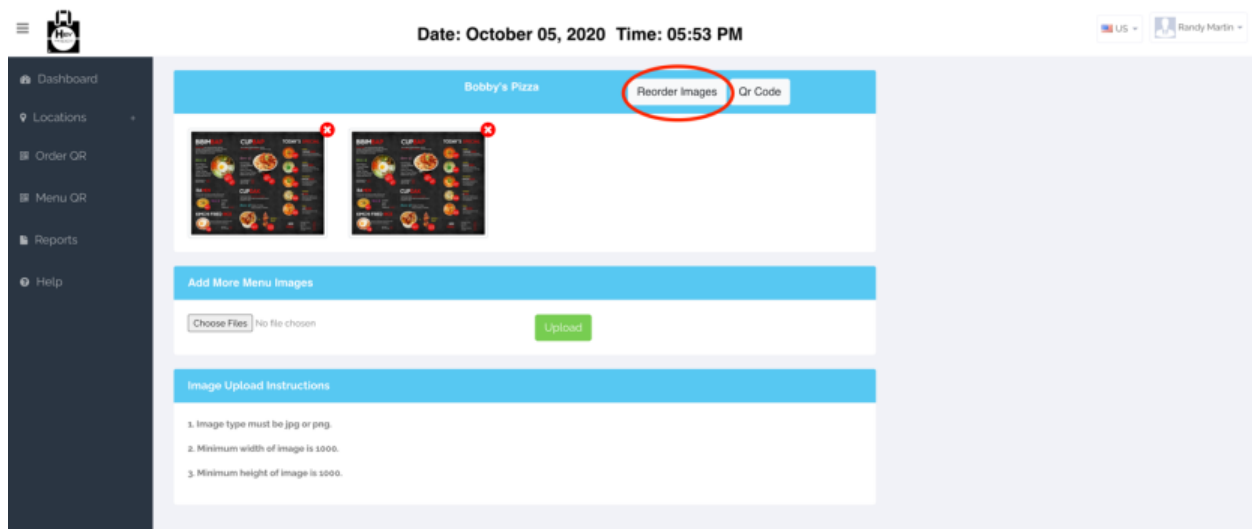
Date: October 05, 2020 Time: 05:53 PM

US

Randy Martin

Dashboard

Locations

Order QR

Menu QR

Reports

Help

Bobby's Pizza

Reorder Images

Qr Code

Add More Menu Images

Choose Files No file chosen

Upload

Image Upload Instructions

1. Image type must be jpg or png.

2. Minimum width of image is 1000.

3. Minimum height of image is 1000.